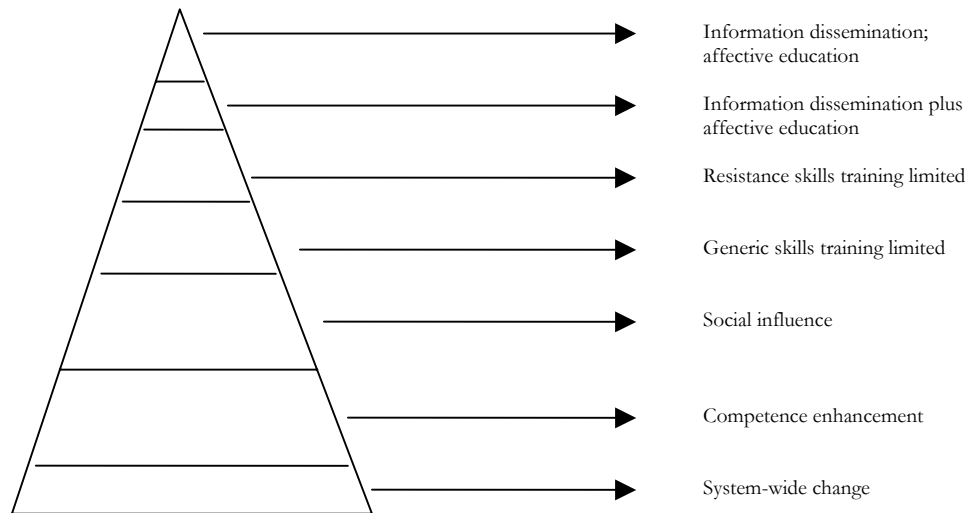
Information dissemination; affective education

Information dissemination plus affective education

Resistance skills training limited

Generic skills training limited

Social influence

Competence enhancement

System-wide change